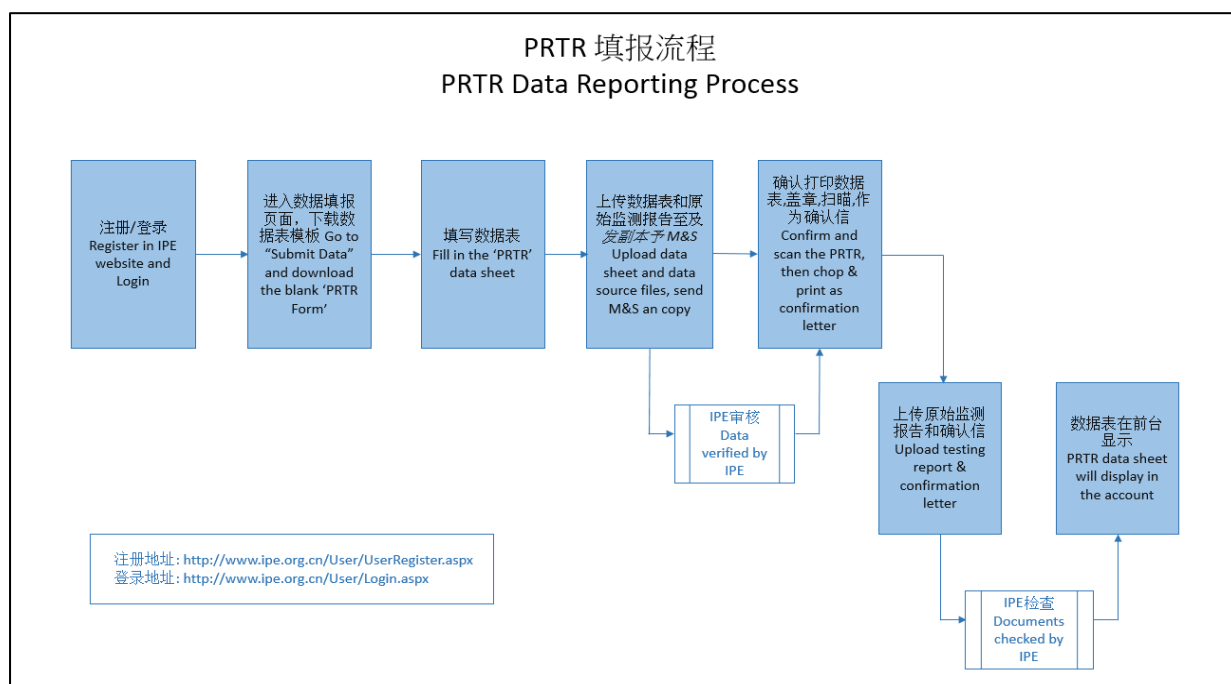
PRTR 填报流程
PRTR Data Reporting Process

注册/登录
Register in IPE website and Login

进入数据填报页面，下载数据表模板 Go to "Submit Data" and download the blank 'PRTR Form'

填写数据表
Fill in the 'PRTR' data sheet

上传数据表和原始监测报告至及发副本予M&S
Upload data sheet and data source files, send M&S an copy

确认打印数据表,盖章,扫瞄,作为确认信
Confirm and scan the PRTR, then chop & print as confirmation letter

IPE审核
Data verified by IPE

上传原始监测报告和确认信
Upload testing report & confirmation letter

数据表在前台显示
PRTR data sheet will display in the account

IPE检查
Documents checked by IPE

注册地址: http://www.ipe.org.cn/User/UserRegister.aspx
登录地址: http://www.ipe.org.cn/User/Login.aspx